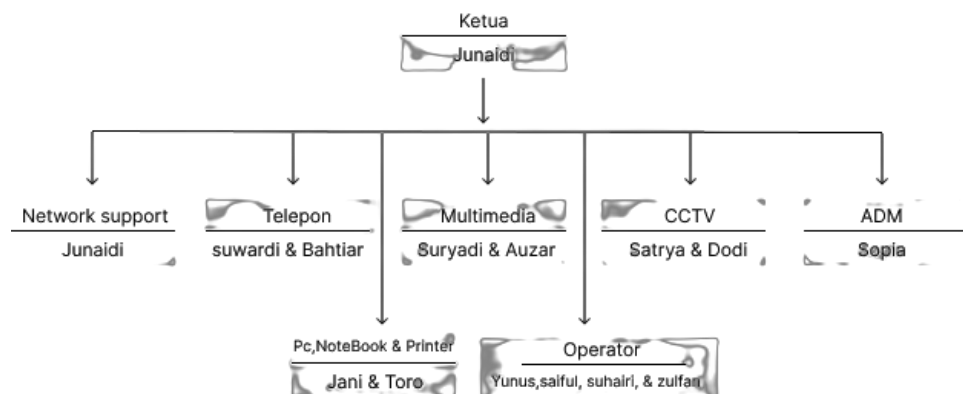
Ketua
Junaidi

Network support
Junaidi

Telepon
suwardi & Bahtiar

Multimedia
Suryadi & Auzar

CCTV
Satrya & Dodi

ADM
Sopia

Pc,NoteBook & Printer
Jani & Toro

Operator
Yunus,saiful, suhairi, & zulfan